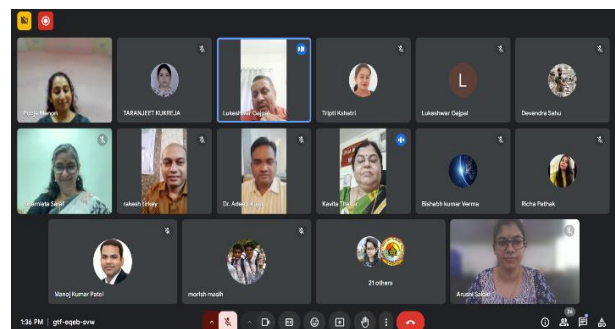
Pooja Menon
TARANJEET KUKREJA
Lukeshwar Gejpal
Tripti Kshatri
L
Lukeshwar Gejpal
Devendra Sahu
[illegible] Sasi
rakesh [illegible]
Dr. Adesh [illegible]
Kavita Thakur
Bishesh kumar Verma
Richa Pathak
Manoj Kumar Patel
morish masih
21 others
Anusha Saket
1:36 PM | gtf-eqeb-svw